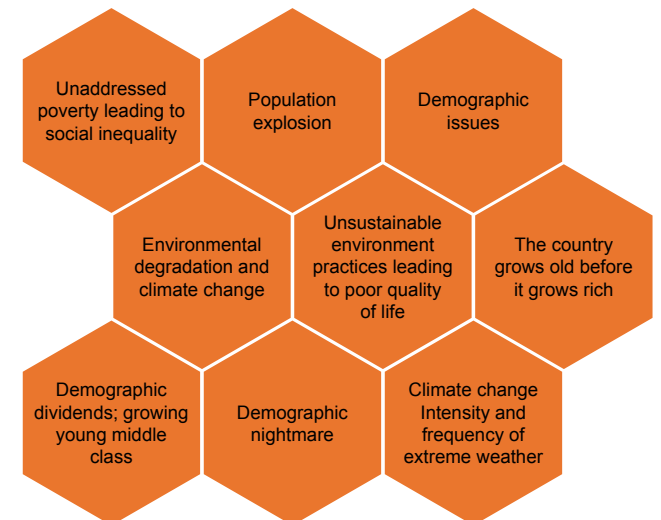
Unaddressed poverty leading to social inequality

Population explosion

Demographic issues

Environmental degradation and climate change

Unsustainable environment practices leading to poor quality of life

The country grows old before it grows rich

Demographic dividends; growing young middle class

Demographic nightmare

Climate change Intensity and frequency of extreme weather